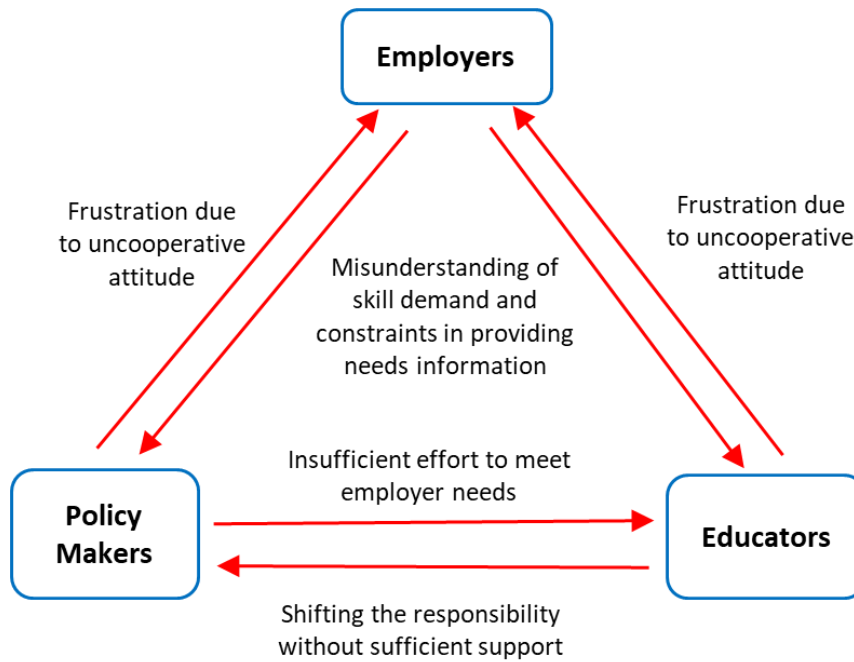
Employers

Frustration due to uncooperative attitude

Misunderstanding of skill demand and constraints in providing needs information

Frustration due to uncooperative attitude

Insufficient effort to meet employer needs

Policy Makers

Educators

Shifting the responsibility without sufficient support